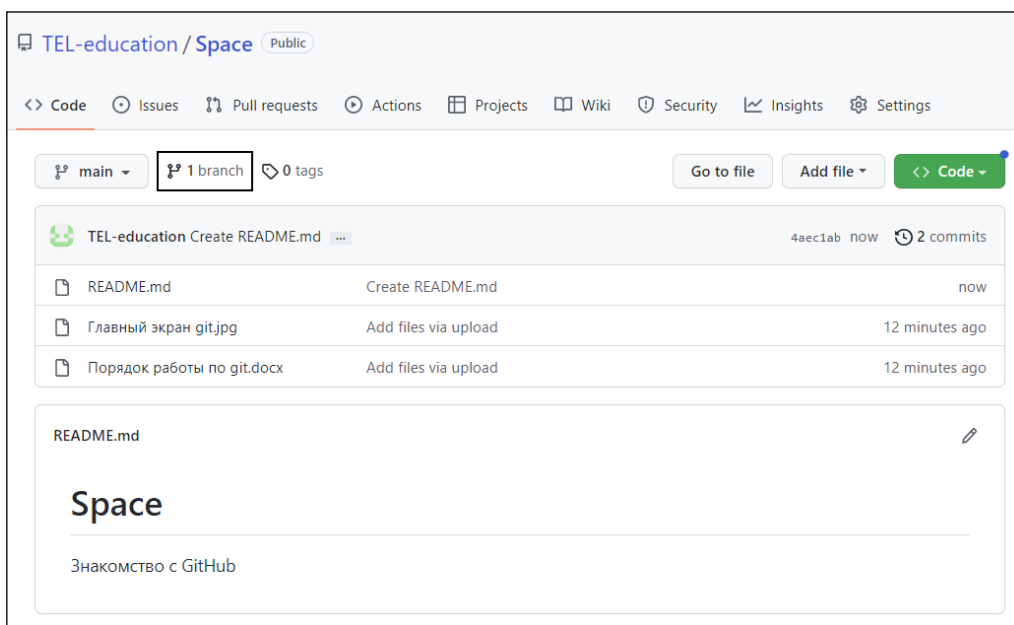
TEL-education / Space Public

<> Code Issues Pull requests Actions Projects Wiki Security Insights Settings

main 1 branch 0 tags Go to file Add file <> Code

TEL-education Create README.md ... 4aec1ab now 2 commits

| | | |
|---|---|---|
| README.md | Create README.md | now |
| Главный экран git.jpg | Add files via upload | 12 minutes ago |
| Порядок работы по git.docx | Add files via upload | 12 minutes ago |

README.md

Space

Знакомство с GitHub